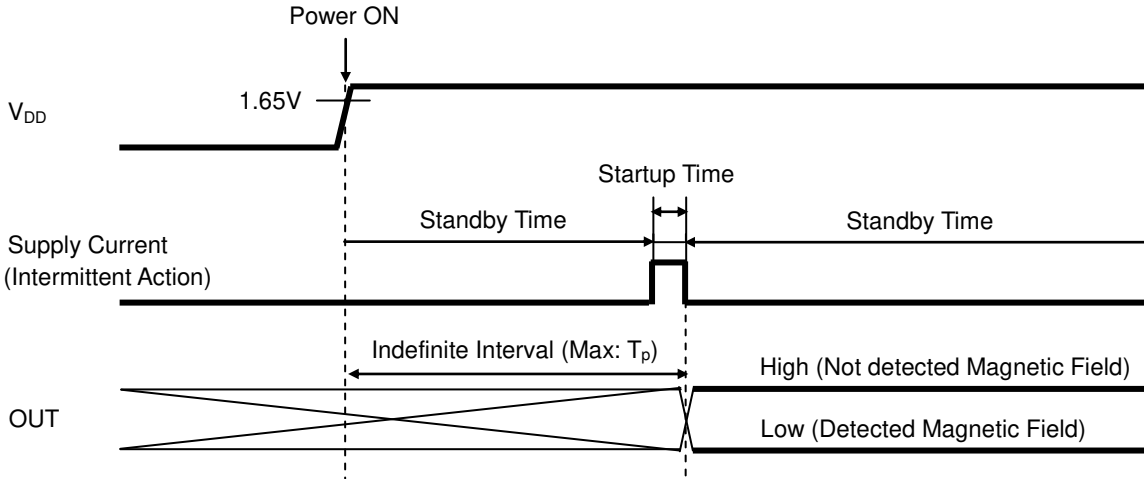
Power ON

$V_{DD}$

1.65V

Startup Time

Standby Time

Standby Time

Supply Current
(Intermittent Action)

Indefinite Interval (Max: $T_p$)

High (Not detected Magnetic Field)

OUT

Low (Detected Magnetic Field)